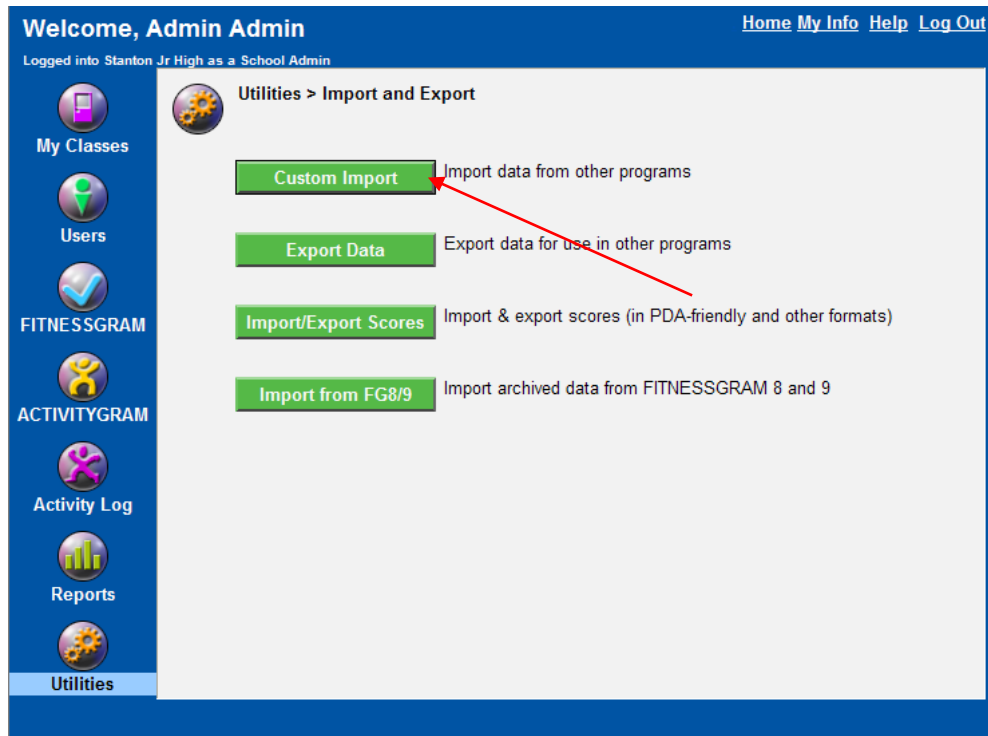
Welcome, Admin Admin

Home My Info Help Log Out

Logged into Stanton Jr High as a School Admin

My Classes

Users

FITNESSGRAM

ACTIVITYGRAM

Activity Log

Reports

Utilities

Utilities > Import and Export

Custom Import Import data from other programs

Export Data Export data for use in other programs

Import/Export Scores Import & export scores (in PDA-friendly and other formats)

Import from FG8/9 Import archived data from FITNESSGRAM 8 and 9